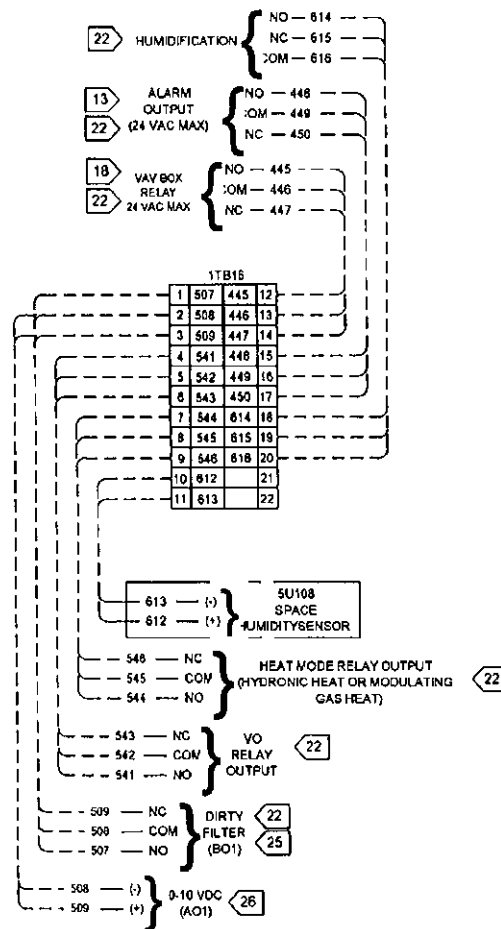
22 HUMIDIFICATION
NO — 614
NC — 615
COM — 616

13
22
ALARM OUTPUT (24 VAC MAX)
NO — 448
COM — 449
NC — 450

18
22
VAV BOX RELAY 24 VAC MAX
NO — 445
COM — 446
NC — 447

1TB16

| | | | |
|---|---|---|---|
| 1 | 507 | 445 | 12 |
| 2 | 508 | 446 | 13 |
| 3 | 509 | 447 | 14 |
| 4 | 541 | 448 | 15 |
| 5 | 542 | 449 | 16 |
| 6 | 543 | 450 | 17 |
| 7 | 544 | 614 | 18 |
| 8 | 545 | 615 | 19 |
| 9 | 546 | 616 | 20 |
| 10 | 612 | | 21 |
| 11 | 613 | | 22 |

613 — (-)
612 — (+)
5U108 SPACE HUMIDITYSENSOR

546 — NC
545 — COM
544 — NO
HEAT MODE RELAY OUTPUT (HYDRONIC HEAT OR MODULATING GAS HEAT)
22

543 — NC
542 — COM
541 — NO
VO RELAY OUTPUT
22

509 — NC
508 — COM
507 — NO
DIRTY FILTER (BO1)
22
25

508 — (-)
509 — (+)
0-10 VDC (AO1)
26